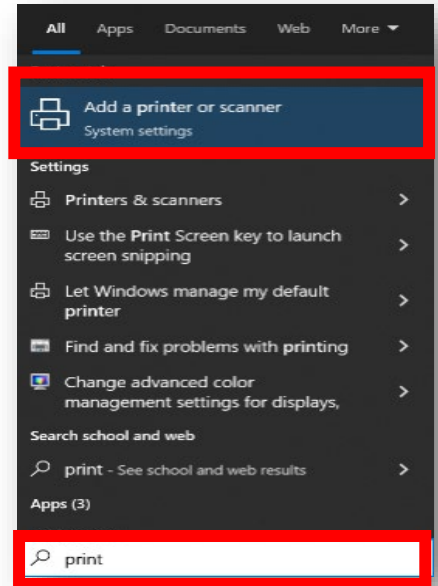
All Apps Documents Web More

Add a printer or scanner
System settings

Settings

Printers & scanners

Use the Print Screen key to launch screen snipping

Let Windows manage my default printer

Find and fix problems with printing

Change advanced color management settings for displays,

Search school and web

print - See school and web results

Apps (3)

print